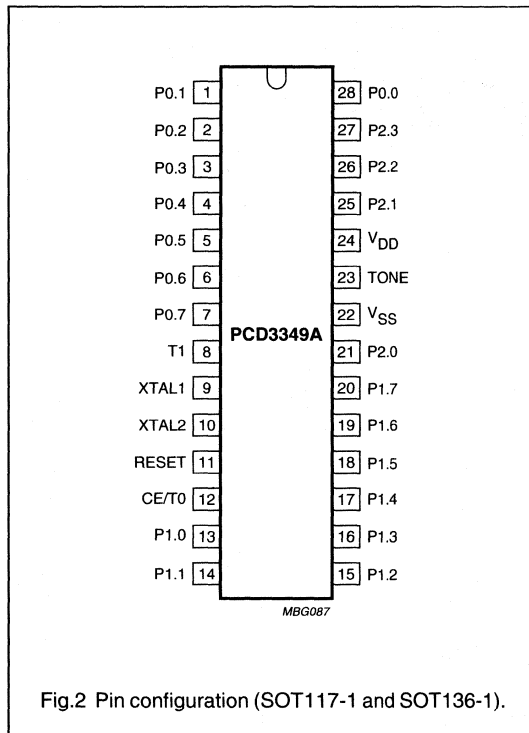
P0.1 1
P0.2 2
P0.3 3
P0.4 4
P0.5 5
P0.6 6
P0.7 7
T1 8
XTAL1 9
XTAL2 10
RESET 11
CE/T0 12
P1.0 13
P1.1 14

28 P0.0
27 P2.3
26 P2.2
25 P2.1
24 $V_{DD}$
23 TONE
22 $V_{SS}$
21 P2.0
20 P1.7
19 P1.6
18 P1.5
17 P1.4
16 P1.3
15 P1.2

PCD3349A

MBG087

Fig.2 Pin configuration (SOT117-1 and SOT136-1).